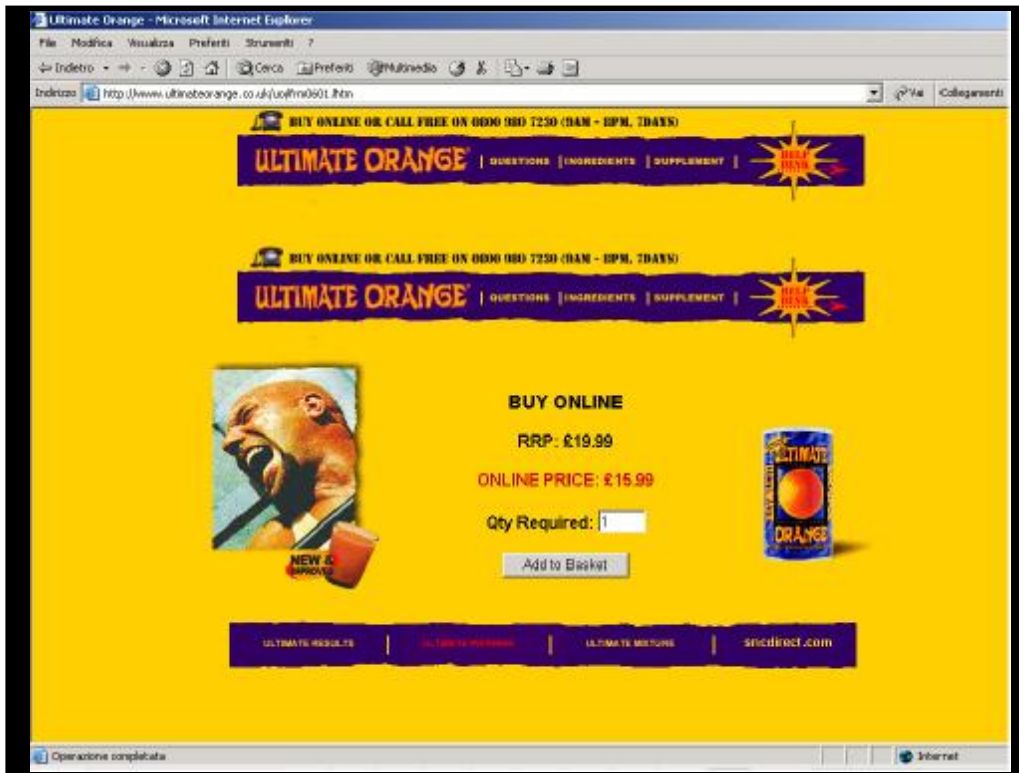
Ultimate Orange - Microsoft Internet Explorer

File Modifica Visualizza Preferiti Strumenti ?

Indietro Cerca Preferiti Multimedia

Indirizzo http://www.ultimateorange.co.uk/uoifrm0601.htm Vai Collegamenti

BUY ONLINE OR CALL FREE ON 0800 980 7230 (9AM - 8PM, 7DAYS)

ULTIMATE ORANGE | QUESTIONS | INGREDIENTS | SUPPLEMENT | HELP DESK

BUY ONLINE OR CALL FREE ON 0800 980 7230 (9AM - 8PM, 7DAYS)

ULTIMATE ORANGE | QUESTIONS | INGREDIENTS | SUPPLEMENT | HELP DESK

NEW & IMPROVED

BUY ONLINE

RRP: £19.99

ONLINE PRICE: £15.99

Qty Required: 1

Add to Basket

ULTIMATE ORANGE

ULTIMATE RESULTS | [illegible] | ULTIMATE MIXTURE | sncdirect.com

Operazione completata

Internet